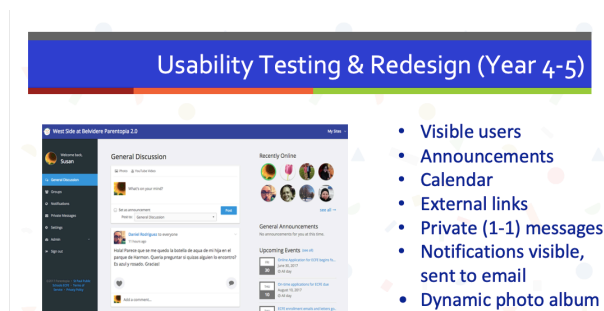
Usability Testing & Redesign (Year 4-5)

West Side at Belvidere Parentopia 2.0

My Slate

Welcome back, Susan

General Discussion

Groups

Notifications

Private Messages

Settings

Admin

Sign out

General Discussion

Photo

YouTube Video

What's on your mind?

Set as announcement

Post in: General Discussion

Post

Daniel Rodriguez to everyone

Hola! Parece que se me quedo la botella de agua de mi hija en el parque de Harmon. Queria preguntar si quizas alguien lo encontro? Es azul y rosado. Gracias!

Add a comment...

Recently Online

see all

General Announcements

No announcements for you at this time.

Upcoming Events see all

Online application for ECFE begins fo...

June 30, 2017

Online applications for ECFE due

August 15, 2017

ECFE enrollment emails and letters go...

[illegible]

• Visible users
• Announcements
• Calendar
• External links
• Private (1-1) messages
• Notifications visible, sent to email
• Dynamic photo album